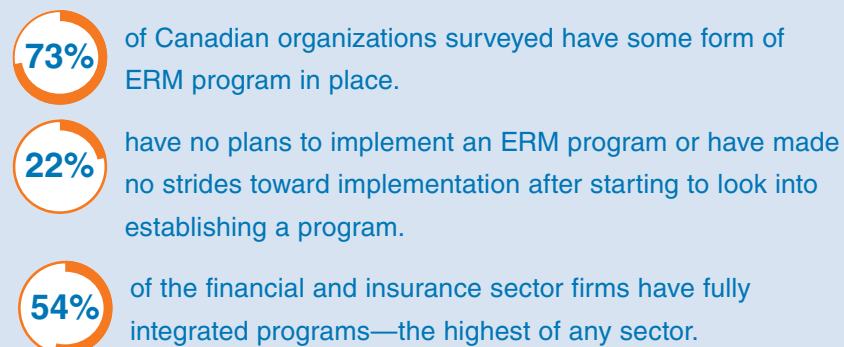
73%

of Canadian organizations surveyed have some form of ERM program in place.

22%

have no plans to implement an ERM program or have made no strides toward implementation after starting to look into establishing a program.

54%

of the financial and insurance sector firms have fully integrated programs—the highest of any sector.